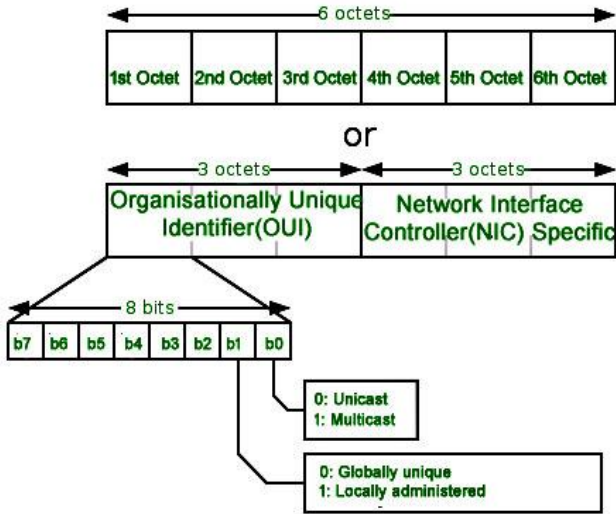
6 octets

| 1st Octet | 2nd Octet | 3rd Octet | 4th Octet | 5th Octet | 6th Octet |
|---|---|---|---|---|---|

or

3 octets

3 octets

Organisationally Unique Identifier(OUI)

Network Interface Controller(NIC) Specific

8 bits

| b7 | b6 | b5 | b4 | b3 | b2 | b1 | b0 |
|---|---|---|---|---|---|---|---|

0: Unicast
1: Multicast

0: Globally unique
1: Locally administered